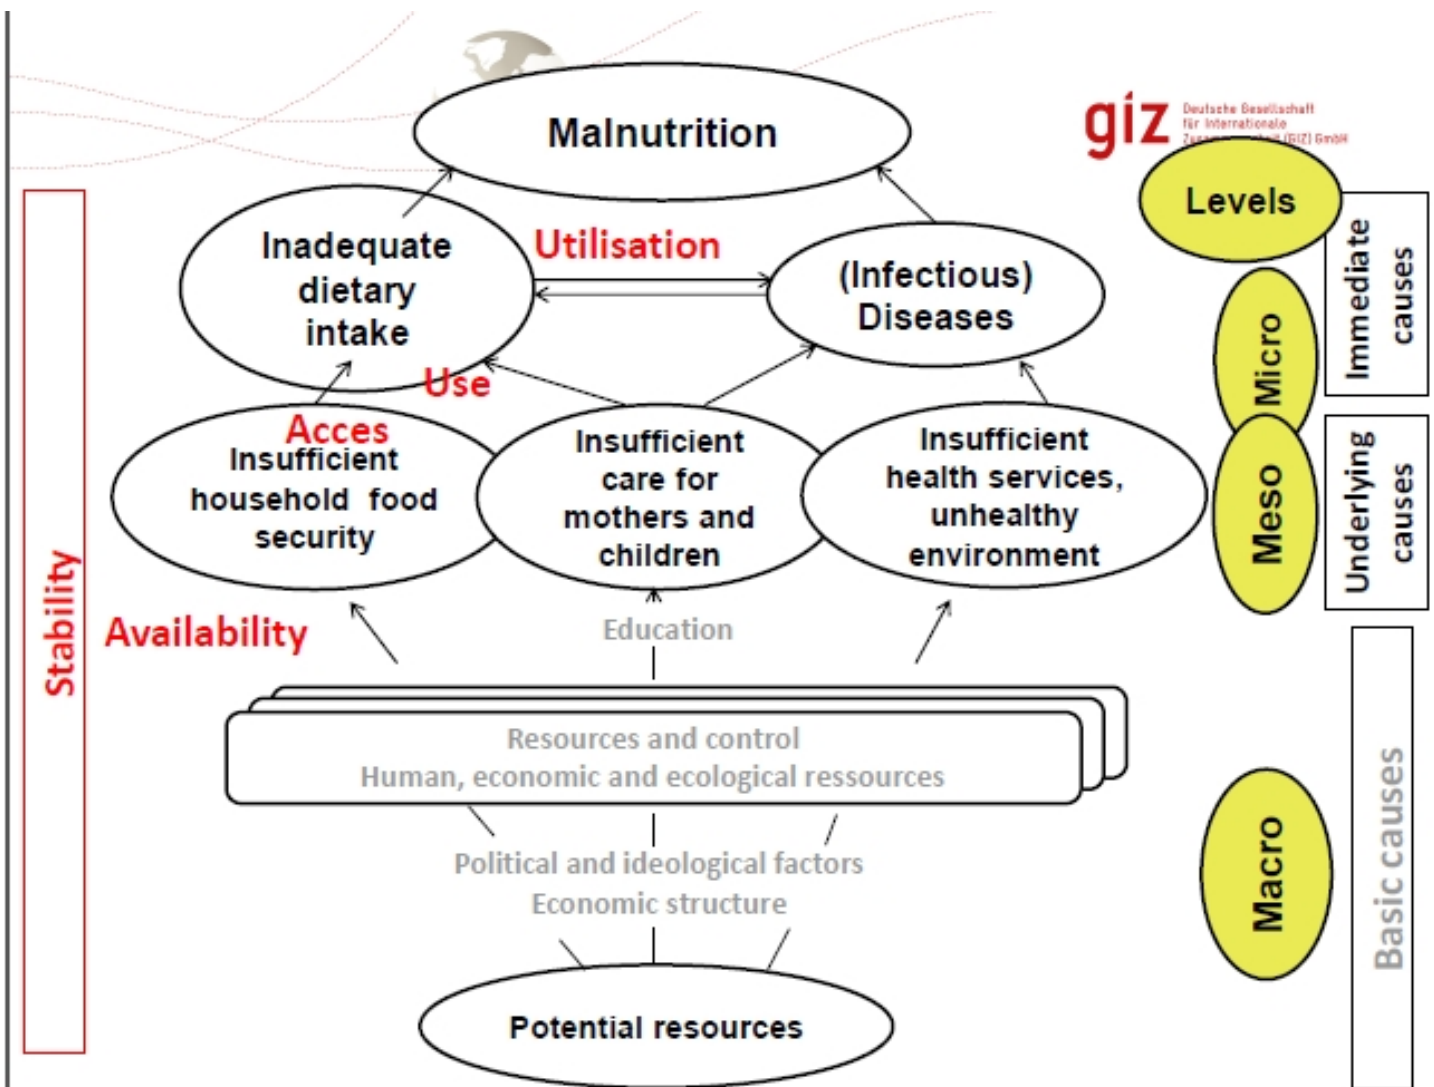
Malnutrition

giz Deutsche Gesellschaft für Internationale Zusammenarbeit (GIZ) GmbH

Levels

Inadequate dietary intake

Utilisation

(Infectious) Diseases

Immediate causes

Micro

Use

Acces

Insufficient household food security

Insufficient care for mothers and children

Insufficient health services, unhealthy environment

Meso

Underlying causes

Stability

Availability

Education

Resources and control
Human, economic and ecological ressources

Political and ideological factors
Economic structure

Potential resources

Macro

Basic causes